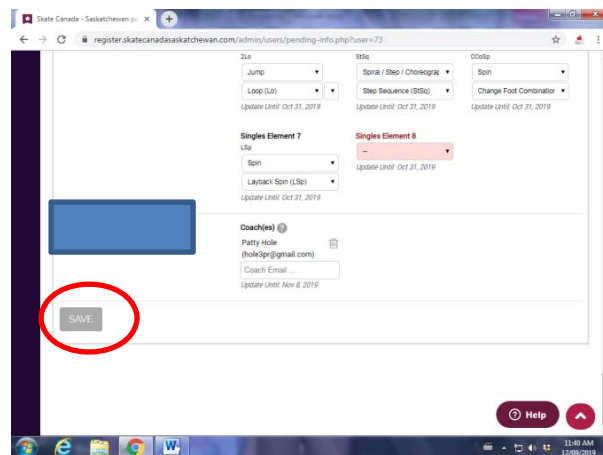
Skate Canada - Saskatchewan p×

register.skatecanadasaskatchewan.com/admin/users/pending-info.php?user=73

2Lo
Jump
Loop (Lo)
Update Until: Oct 31, 2019

StSq
Spiral / Step / Choreograp
Step Sequence (StSq)
Update Until: Oct 31, 2019

CCoSp
Spin
Change Foot Combination
Update Until: Oct 31, 2019

Singles Element 7
LSp
Spin
Layback Spin (LSp)
Update Until: Oct 31, 2019

Singles Element 8
--
Update Until: Oct 31, 2019

Coach(es) ?
Patty Hole
(hole3pr@gmail.com)
Coach Email ...
Update Until: Nov 8, 2019

SAVE

Help

11:40 AM
12/09/2019